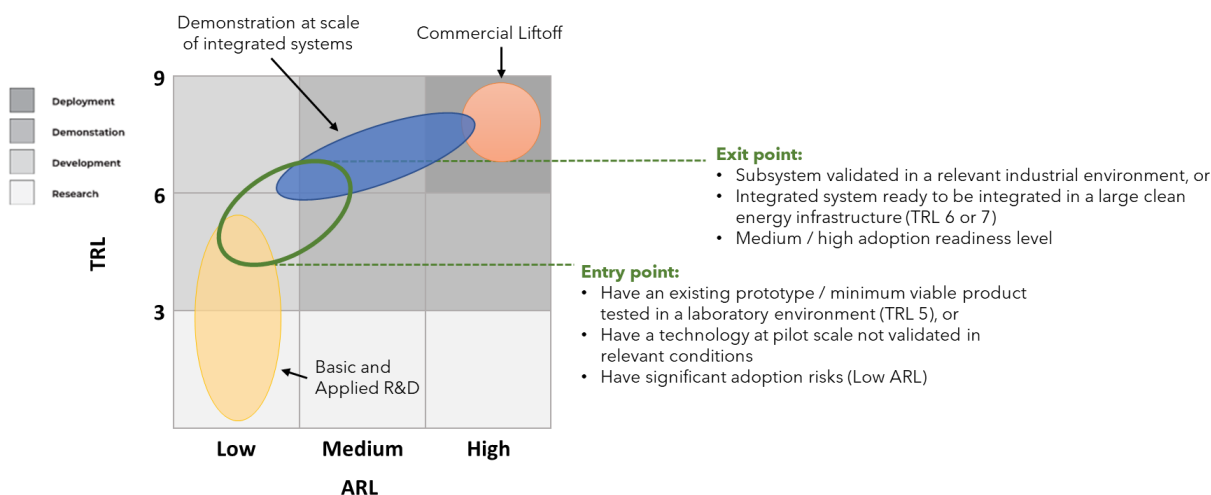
Deployment
Demonstation
Development
Research

Demonstration at scale of integrated systems

Commercial Liftoff

9
6
3

TRL

Basic and Applied R&D

Low
Medium
High

ARL

Exit point:
• Subsystem validated in a relevant industrial environment, or
• Integrated system ready to be integrated in a large clean energy infrastructure (TRL 6 or 7)
• Medium / high adoption readiness level

Entry point:
• Have an existing prototype / minimum viable product tested in a laboratory environment (TRL 5), or
• Have a technology at pilot scale not validated in relevant conditions
• Have significant adoption risks (Low ARL)